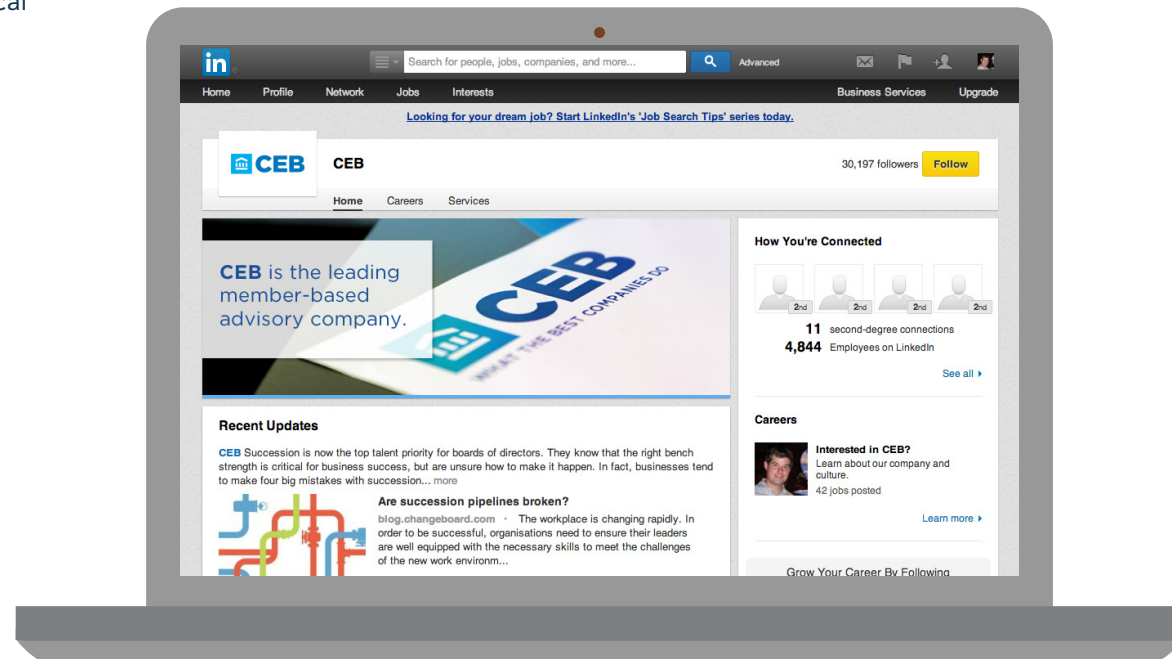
cal

in

Search for people, jobs, companies, and more...

Advanced

Home Profile Network Jobs Interests Business Services Upgrade

Looking for your dream job? Start LinkedIn's 'Job Search Tips' series today.

CEB

CEB

30,197 followers Follow

Home Careers Services

CEB is the leading member-based advisory company.

CEB WHAT THE BEST COMPANIES DO

How You're Connected

2nd 2nd 2nd 2nd

11 second-degree connections
4,844 Employees on LinkedIn

See all

Careers

Interested in CEB?
Learn about our company and culture.
42 jobs posted

Learn more

Grow Your Career By Following

Recent Updates

CEB Succession is now the top talent priority for boards of directors. They know that the right bench strength is critical for business success, but are unsure how to make it happen. In fact, businesses tend to make four big mistakes with succession... more

Are succession pipelines broken?

blog.changeboard.com • The workplace is changing rapidly. In order to be successful, organisations need to ensure their leaders are well equipped with the necessary skills to meet the challenges of the new work environm...